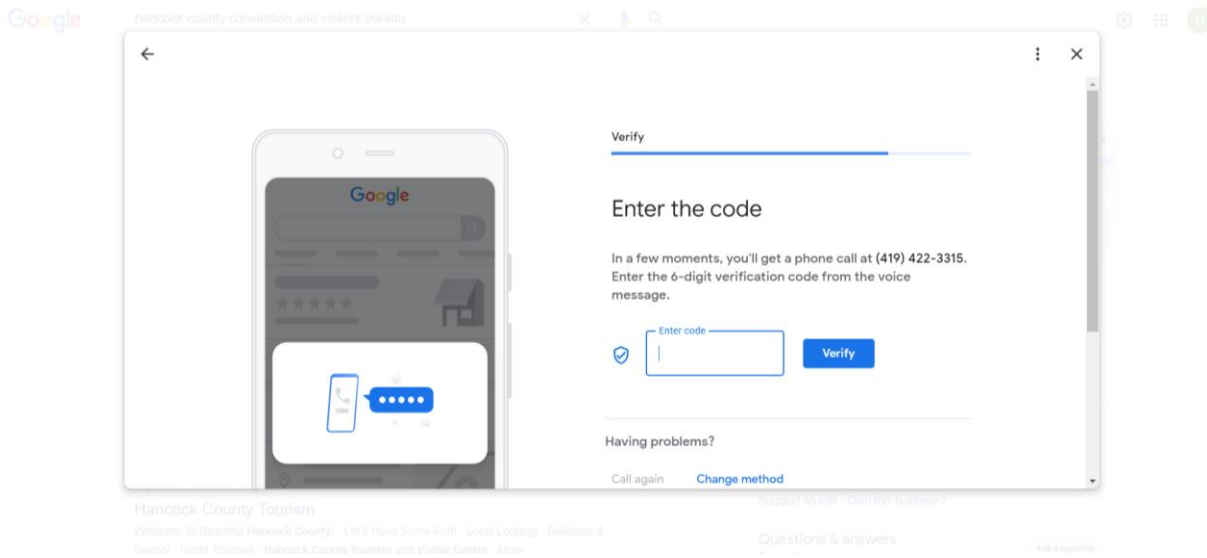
Google

hancock county convention and visitors bureau

Google

Verify

Enter the code

In a few moments, you'll get a phone call at (419) 422-3315. Enter the 6-digit verification code from the voice message.

Enter code

Verify

Having problems?

Call again Change method

Hancock County Tourism

Welcome To Beautiful Hancock County! · Let's Have Some Fun! · Local Lodging · Delicious & Savory · Retail Therapy · Hancock County Tourism and Visitor Center · More ...

Suggest an edit · Own this business?

Questions & answers

Ask a question